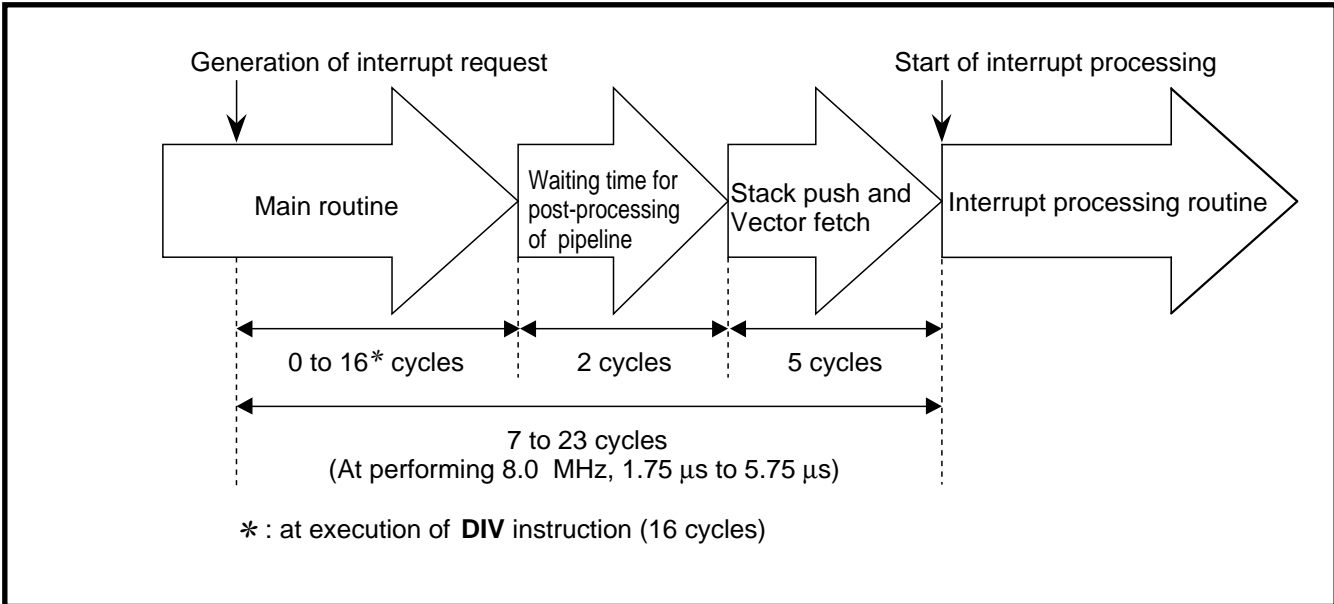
Generation of interrupt request

Start of interrupt processing

Main routine

Waiting time for post-processing of pipeline

Stack push and Vector fetch

Interrupt processing routine

0 to 16* cycles

2 cycles

5 cycles

7 to 23 cycles
(At performing 8.0 MHz, 1.75 μs to 5.75 μs)

*: at execution of **DIV** instruction (16 cycles)